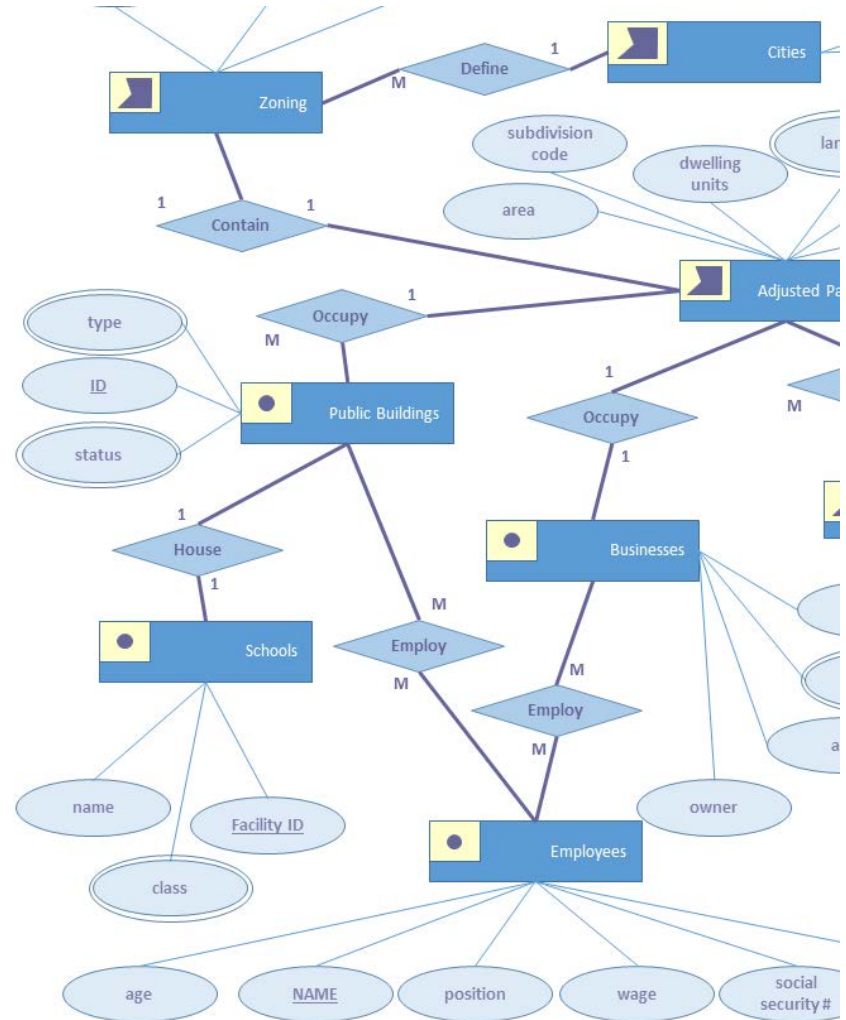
Zoning

M

Define

1

Cities

subdivision code

lan

dwelling units

area

1

Contain

1

type

Occupy

1

Adjusted Pa

M

ID

Public Buildings

1

M

status

Occupy

1

1

House

Businesses

1

M

Schools

Employ

M

M

Employ

M

name

Facility ID

owner

a

class

Employees

age

NAME

position

wage

social security #